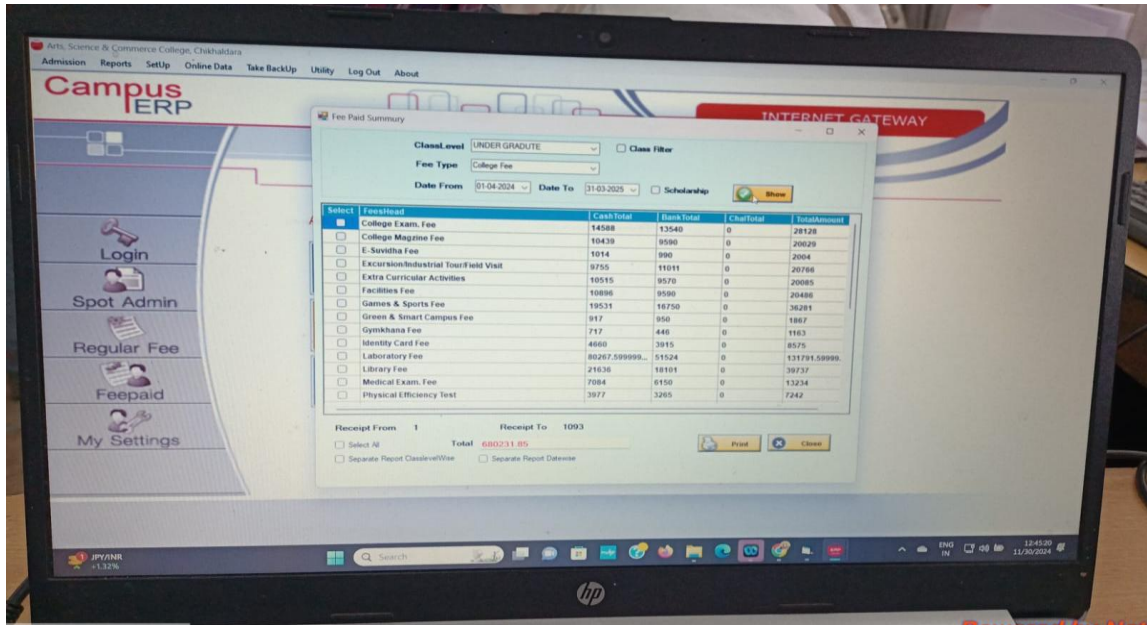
Arts, Science & Commerce College, Chikhaldara
Admission Reports SetUp Online Data Take BackUp Utility Log Out About

Campus ERP

INTERNET GATEWAY

Fee Paid Summary

ClassLevel UNDER GRADUTE
Class Filter
Fee Type College Fee
Date From 01-04-2024 Date To 31-03-2025
Scholarship
Show

| Select | FeesHead | CashTotal | BankTotal | ChalTotal | TotalAmount |
|---|---|---|---|---|---|
| | College Exam. Fee | 14588 | 13540 | 0 | 28128 |
| | College Magzine Fee | 10439 | 9590 | 0 | 20029 |
| | E-Suvidha Fee | 1014 | 990 | 0 | 2004 |
| | Excursion/Industrial Tour/Field Visit | 9755 | 11011 | 0 | 20766 |
| | Extra Curricular Activities | 10515 | 9570 | 0 | 20085 |
| | Facilities Fee | 10896 | 9590 | 0 | 20486 |
| | Games & Sports Fee | 19531 | 16750 | 0 | 36281 |
| | Green & Smart Campus Fee | 917 | 950 | 0 | 1867 |
| | Gymkhana Fee | 717 | 446 | 0 | 1163 |
| | Identity Card Fee | 4660 | 3915 | 0 | 8575 |
| | Laboratory Fee | 80267.599999... | 51524 | 0 | 131791.59999. |
| | Library Fee | 21636 | 18101 | 0 | 39737 |
| | Medical Exam. Fee | 7084 | 6150 | 0 | 13234 |
| | Physical Efficiency Test | 3977 | 3265 | 0 | 7242 |

Receipt From 1 Receipt To 1093
Select All Total 680231.85
Separate Report ClasslevelWise Separate Report Datewise
Print Close

Login
Spot Admin
Regular Fee
Feepaid
My Settings

JPY/INR +1.32%
Search
ENG IN
12:45:20 11/30/2024
hp